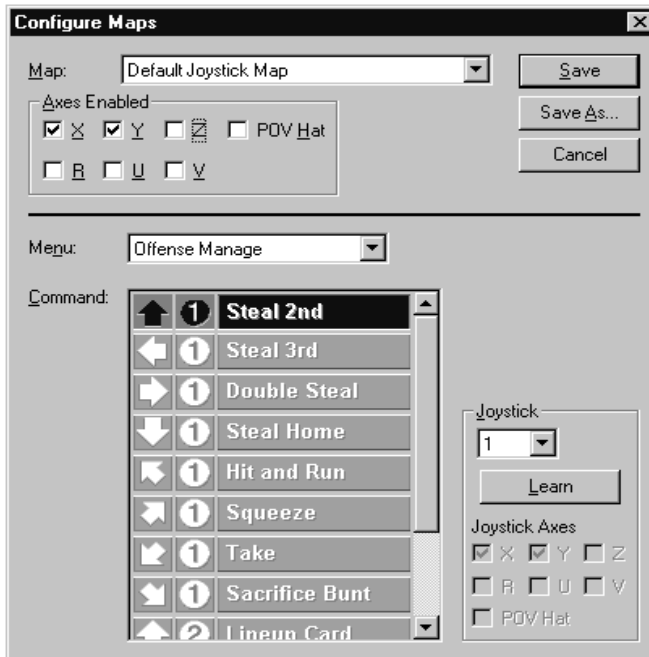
Configure Maps

Map: Default Joystick Map

Save

Save As...

Cancel

Axes Enabled

☑ X ☑ Y ☐ Z ☐ POV Hat

☐ R ☐ U ☐ V

Menu: Offense Manage

Command:

1 Steal 2nd

1 Steal 3rd

1 Double Steal

1 Steal Home

1 Hit and Run

1 Squeeze

1 Take

1 Sacrifice Bunt

2 Lineup Card

Joystick

1

Learn

Joystick Axes

☑ X ☑ Y ☐ Z

☐ R ☐ U ☐ V

☐ POV Hat